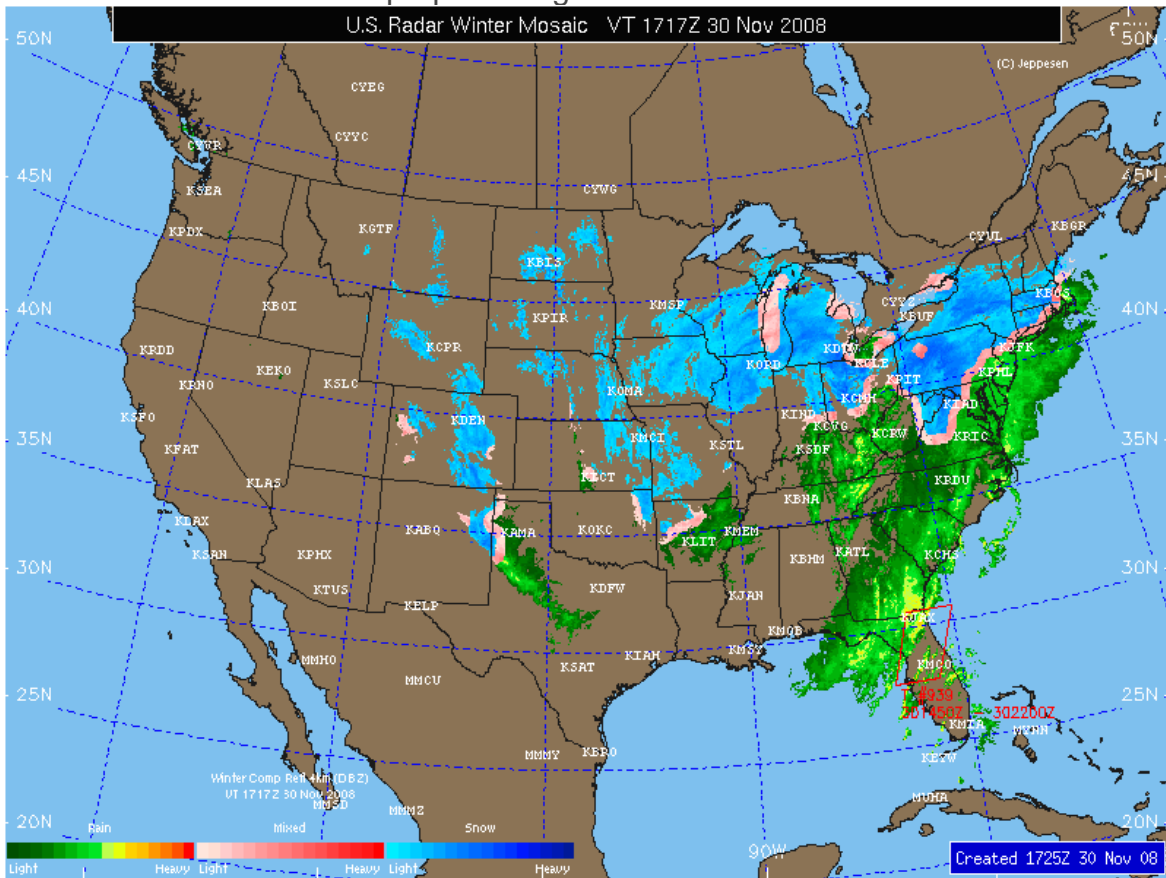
U.S. Radar Winter Mosaic VT 1717Z 30 Nov 2008

(C) Jeppesen

50N
45N
40N
35N
30N
25N
20N
90W

CYEG
CYYC
CYWR
KSEA
CYWG
KPDX
KGTF
KBIS
CYUL
KBGR
KBOI
KPIR
KMSP
CYYZ
KBUF
KBOS
KRDD
KCPR
KDTW
KCLE
KJFK
KEKO
KSLC
KOMA
KORD
KPIT
KPHL
KRNO
KIND
KCMH
KIAD
KSFO
KDEN
KMCI
KSTL
KCVG
KCRW
KRIC
KSDF
KFAT
KICT
KLAS
KRDU
KBNA
KLAX
KABQ
KAMA
KOKC
KMEM
KLIT
KSAN
KPHX
KATL
KCHS
KBHM
KTUS
KDFW
KELP
KJAN
KJAX
KMOB
KMSY
KMCO
MMHO
KIAH
KSAT
MMCU
T 4939
30 1450Z
3022002
KMIA
MYNN
MMMY
KBRO
KEYW
MMSD
MMMZ
MUHA

Winter Comp Refl 4km (DBZ)
VT 1717Z 30 Nov 2008

Rain
Mixed
Snow
Light
Heavy
Light
Heavy
Light
Heavy

Created 1725Z 30 Nov 08